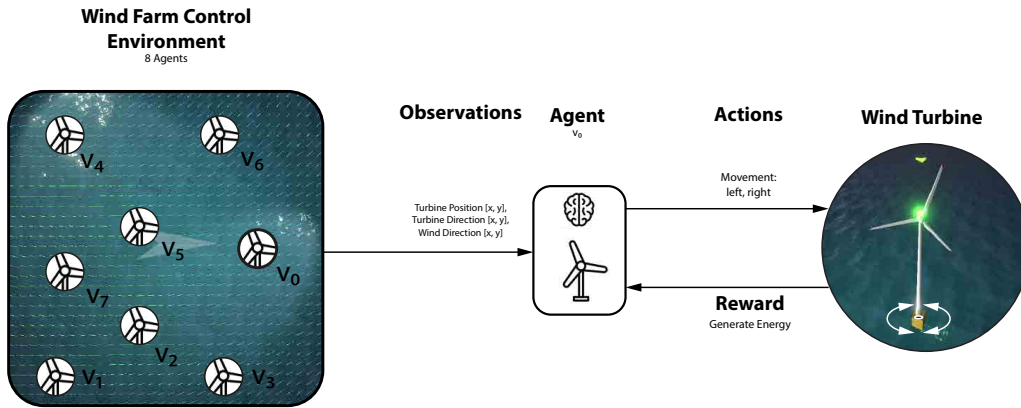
Wind Farm Control Environment
8 Agents

$V_4$ $V_6$ $V_5$ $V_0$ $V_7$ $V_2$ $V_1$ $V_3$

Observations

Turbine Position [x, y], Turbine Direction [x, y], Wind Direction [x, y]

Agent
$V_0$

Actions

Movement: left, right

Reward
Generate Energy

Wind Turbine